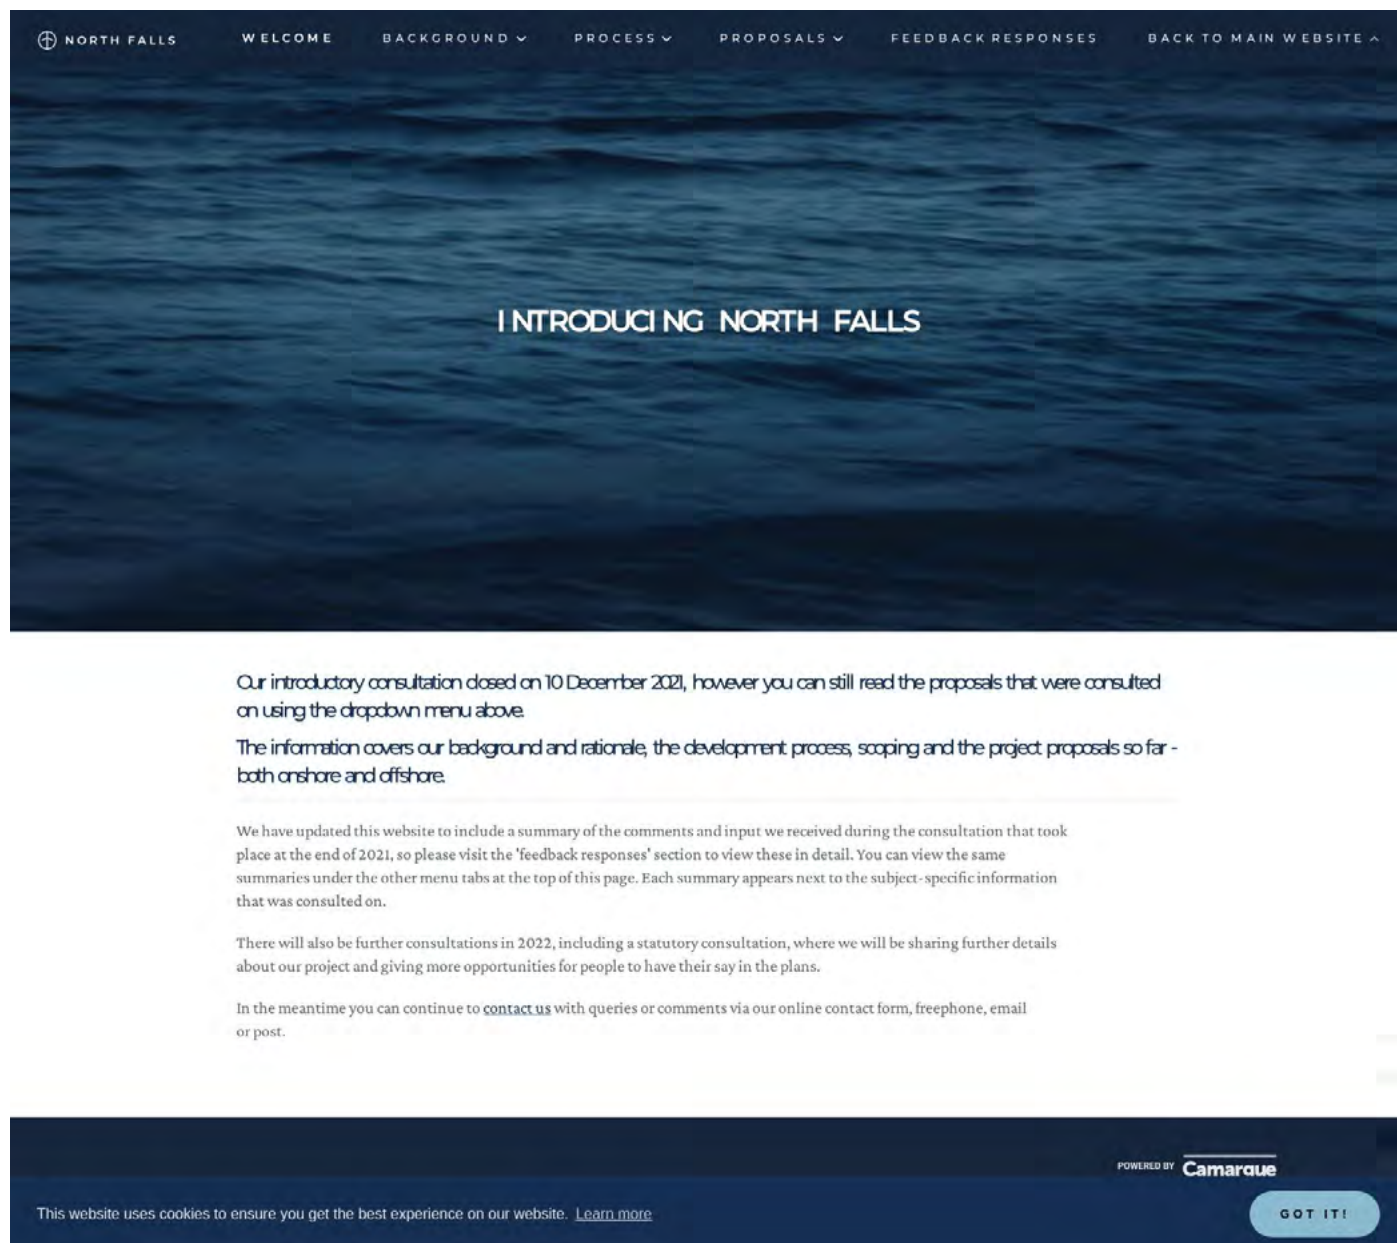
NORTH FALLS WELCOME BACKGROUND PROCESS PROPOSALS FEEDBACK RESPONSES BACK TO MAIN WEBSITE

INTRODUCING NORTH FALLS

Our introductory consultation closed on 10 December 2021, however you can still read the proposals that were consulted on using the dropdown menu above.

The information covers our background and rationale, the development process, scoping and the project proposals so far - both onshore and offshore.

We have updated this website to include a summary of the comments and input we received during the consultation that took place at the end of 2021, so please visit the 'feedback responses' section to view these in detail. You can view the same summaries under the other menu tabs at the top of this page. Each summary appears next to the subject-specific information that was consulted on.

There will also be further consultations in 2022, including a statutory consultation, where we will be sharing further details about our project and giving more opportunities for people to have their say in the plans.

In the meantime you can continue to contact us with queries or comments via our online contact form, freephone, email or post.

POWERED BY Camargue

This website uses cookies to ensure you get the best experience on our website. Learn more

GOT IT!